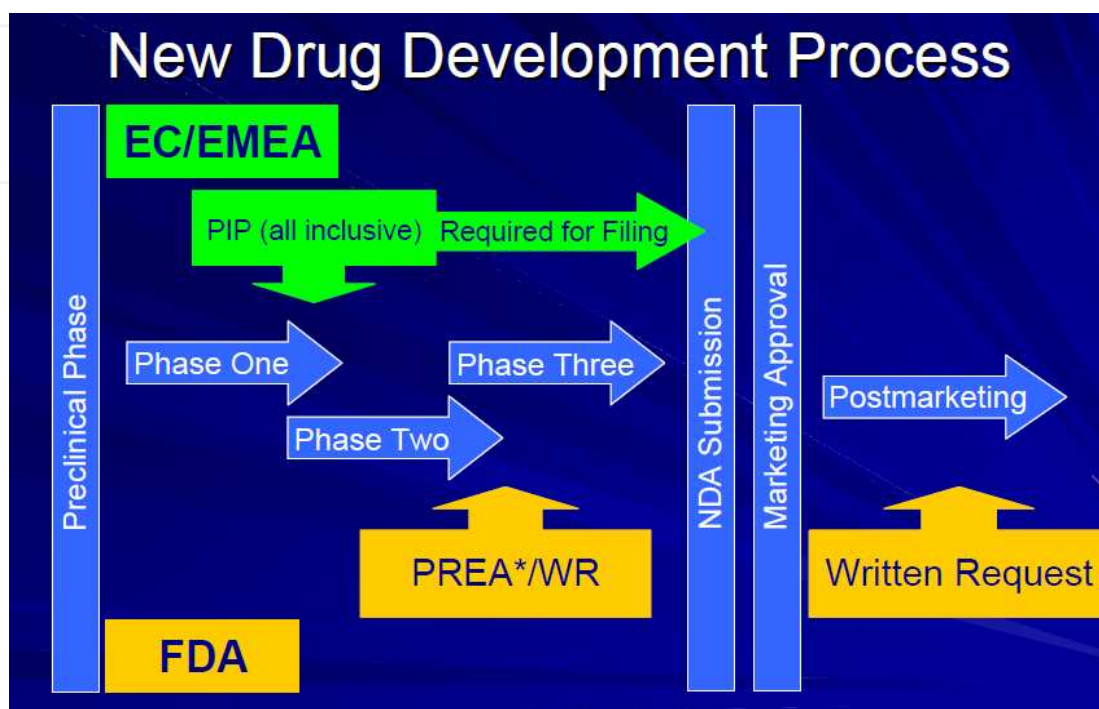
New Drug Development Process

EC/EMEA

PIP (all inclusive) Required for Filing

Preclinical Phase

Phase One

Phase Two

Phase Three

NDA Submission

Marketing Approval

Postmarketing

PREA*/WR

Written Request

FDA